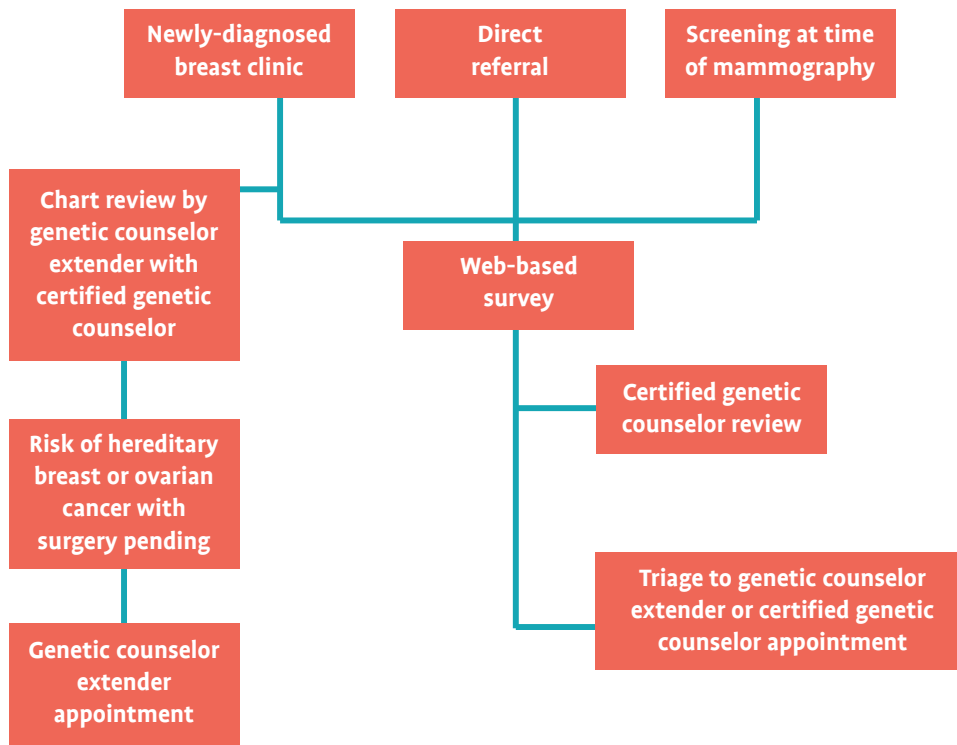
Newly-diagnosed breast clinic

Direct referral

Screening at time of mammography

Chart review by genetic counselor extender with certified genetic counselor

Web-based survey

Certified genetic counselor review

Risk of hereditary breast or ovarian cancer with surgery pending

Triage to genetic counselor extender or certified genetic counselor appointment

Genetic counselor extender appointment